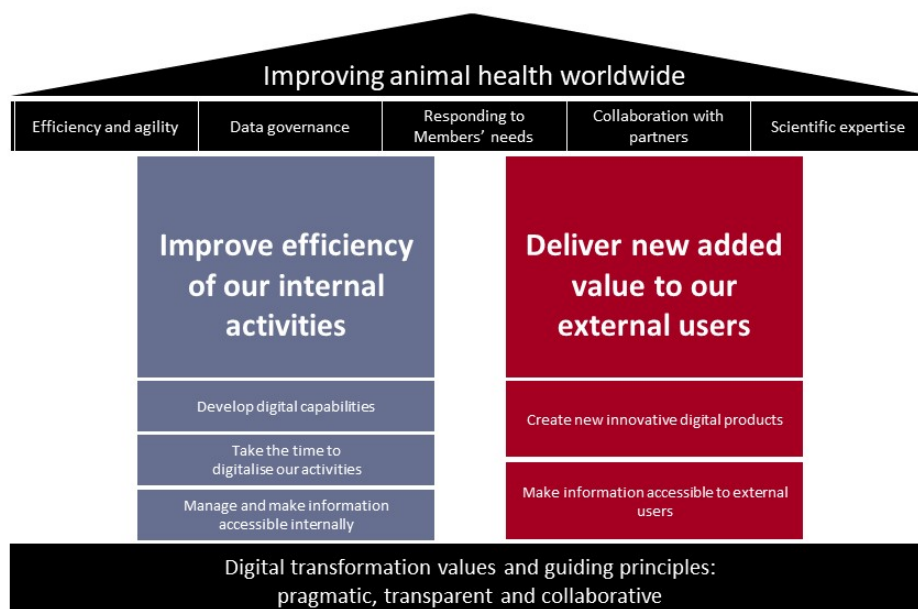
Improving animal health worldwide

| Efficiency and agility | Data governance | Responding to Members' needs | Collaboration with partners | Scientific expertise |
|---|---|---|---|---|

Improve efficiency of our internal activities

Develop digital capabilities

Take the time to digitalise our activities

Manage and make information accessible internally

Deliver new added value to our external users

Create new innovative digital products

Make information accessible to external users

Digital transformation values and guiding principles: pragmatic, transparent and collaborative